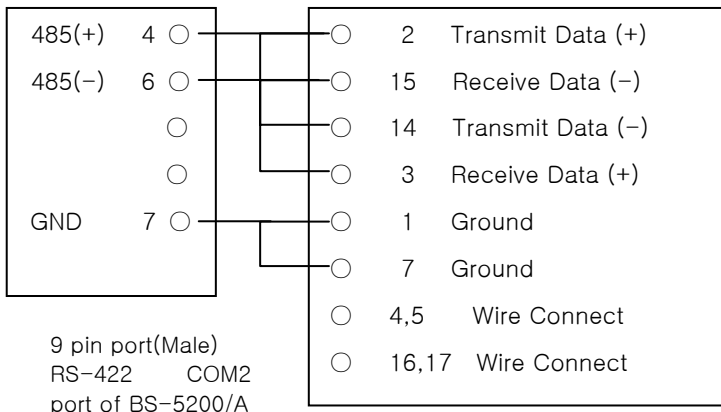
485(+) 4
485(−) 6
GND 7

2 Transmit Data (+)
15 Receive Data (−)
14 Transmit Data (−)
3 Receive Data (+)
1 Ground
7 Ground
4,5 Wire Connect
16,17 Wire Connect

9 pin port(Male)
RS−422 COM2
port of BS−5200/A